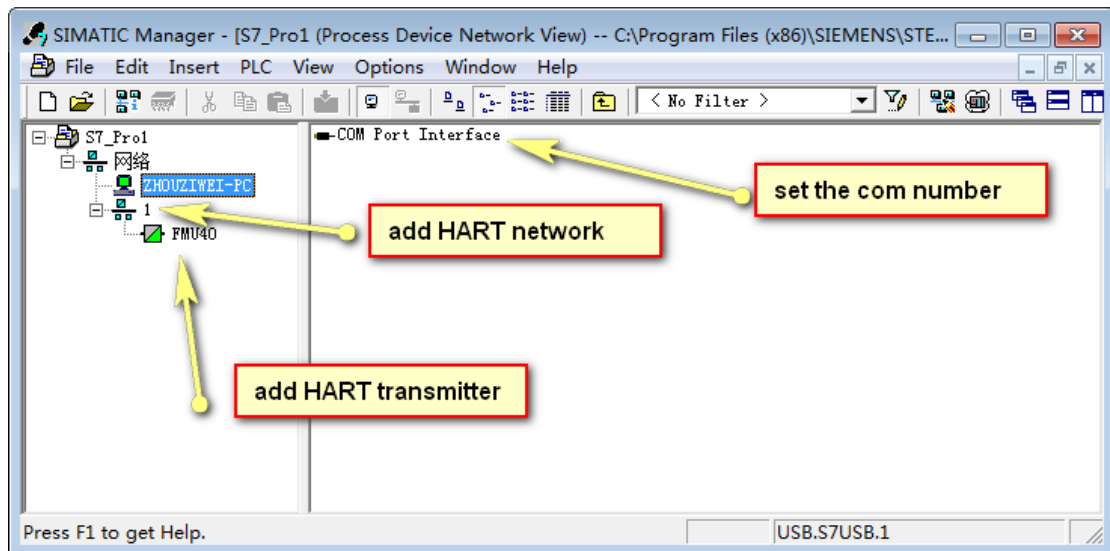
SIMATIC Manager - [S7_Pro1 (Process Device Network View) -- C:\Program Files (x86)\SIEMENS\STE...

File Edit Insert PLC View Options Window Help

< No Filter >

S7_Pro1
网络
ZHOUZIWEI-PC
1
FMU40

COM Port Interface

set the com number

add HART network

add HART transmitter

Press F1 to get Help.

USB.S7USB.1